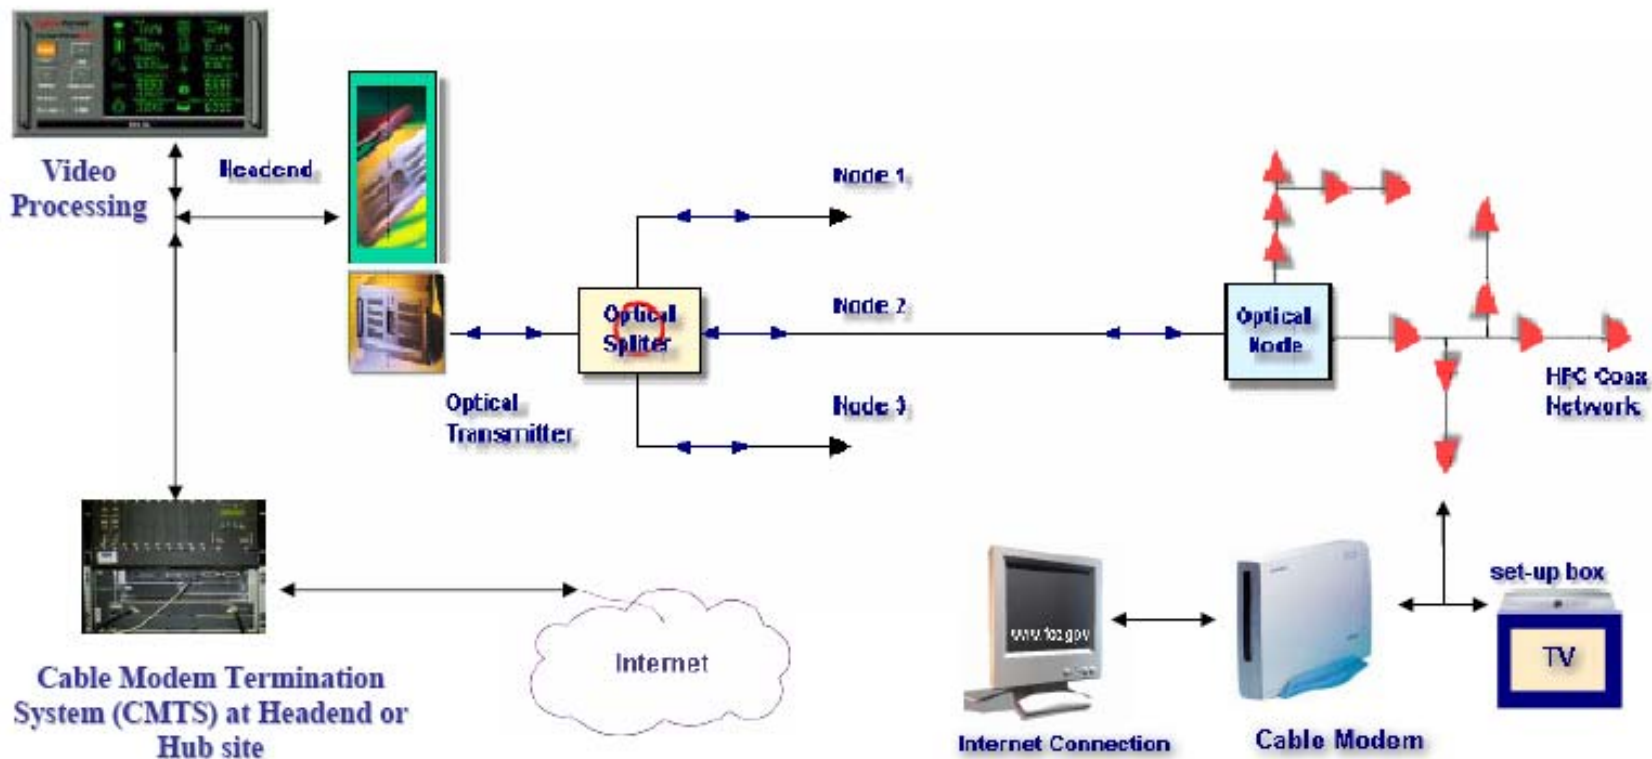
Video Processing

Headend

Node 1

Optical Spliter

Node 2

Optical Node

Optical Transmitter

Node 3

HFC Coax Network

set-up box

www.fcc.gov

TV

Internet

Cable Modem Termination System (CMTS) at Headend or Hub site

Internet Connection

Cable Modem